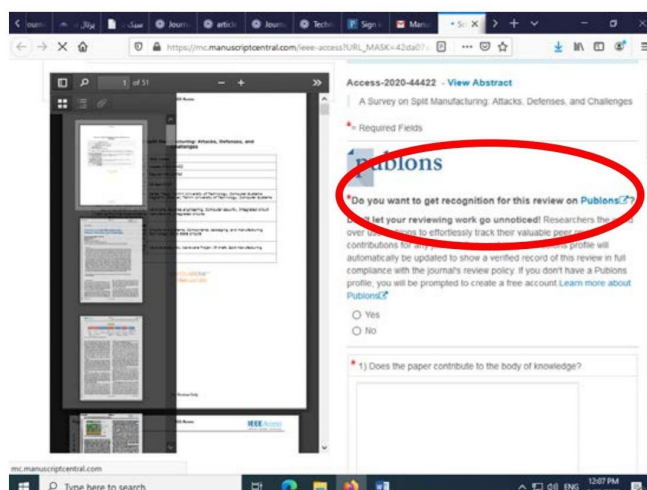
Journ | پرتال | سبک | Journ | article | Journ | Techn | Sign | Manu | Sc

https://mc.manuscriptcentral.com/ieee-access?URL_MASK=42da07

1 of 51

Access-2020-44422 - View Abstract

A Survey on Split Manufacturing: Attacks, Defenses, and Challenges

* = Required Fields

publons

* Do you want to get recognition for this review on Publons?

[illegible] let your reviewing work go unnoticed! Researchers the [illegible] over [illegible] to effortlessly track their valuable peer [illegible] contributions for any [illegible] profile will automatically be updated to show a verified record of this review in full compliance with the journal's review policy. If you don't have a Publons profile, you will be prompted to create a free account Learn more about Publons

Yes

No

* 1) Does the paper contribute to the body of knowledge?

IEEE Access

mc.manuscriptcentral.com

Type here to search

ENG 12:07 PM